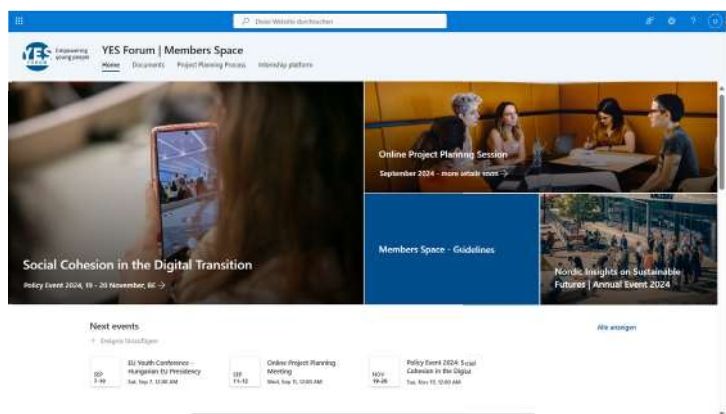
Diese Website durchsuchen

YES Empowering young people FORUM

YES Forum | Members Space

Home Documents Project Planning Process Internship platform

Social Cohesion in the Digital Transition

Policy Event 2024, 19 - 20 November, BE →

Online Project Planning Session

September 2024 - more details soon →

Members Space - Guidelines

Nordic Insights on Sustainable Futures | Annual Event 2024

Next events

+ Ereignis hinzufügen

Alle anzeigen

SEP 7-10

EU Youth Conference - Hungarian EU Presidency

Sat, Sep 7, 12:00 AM

SEP 11-12

Online Project Planning Meeting

Wed, Sep 11, 12:00 AM

NOV 19-20

Policy Event 2024: Social Cohesion in the Digital

Tue, Nov 19, 12:00 AM